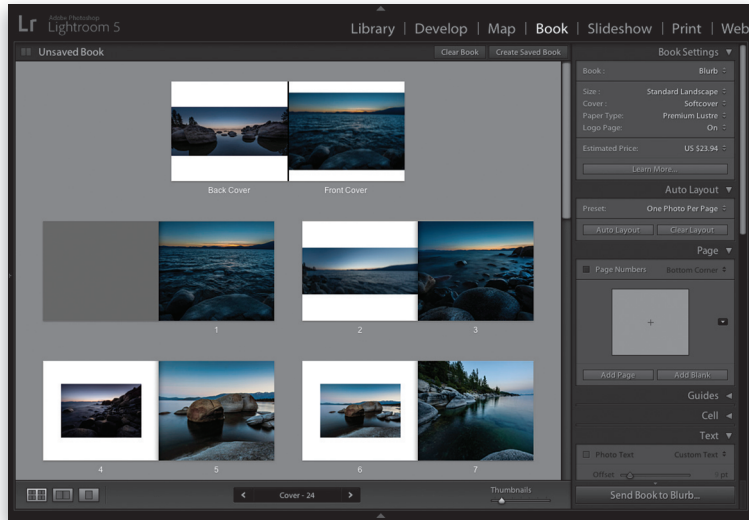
Lr Adobe Photoshop Lightroom 5

Library | Develop | Map | Book | Slideshow | Print | Web

Unsaved Book

Clear Book

Create Saved Book

Back Cover

Front Cover

1

2

3

4

5

6

7

Cover - 24

Thumbnails

Book Settings

Book : Blurb

Size : Standard Landscape

Cover : Softcover

Paper Type: Premium Lustre

Logo Page: On

Estimated Price: US $23.94

Learn More...

Auto Layout

Preset: One Photo Per Page

Auto Layout

Clear Layout

Page

Page Numbers

Bottom Corner

Add Page

Add Blank

Guides

Cell

Text

Photo Text

Custom Text

Offset

Send Book to Blurb...